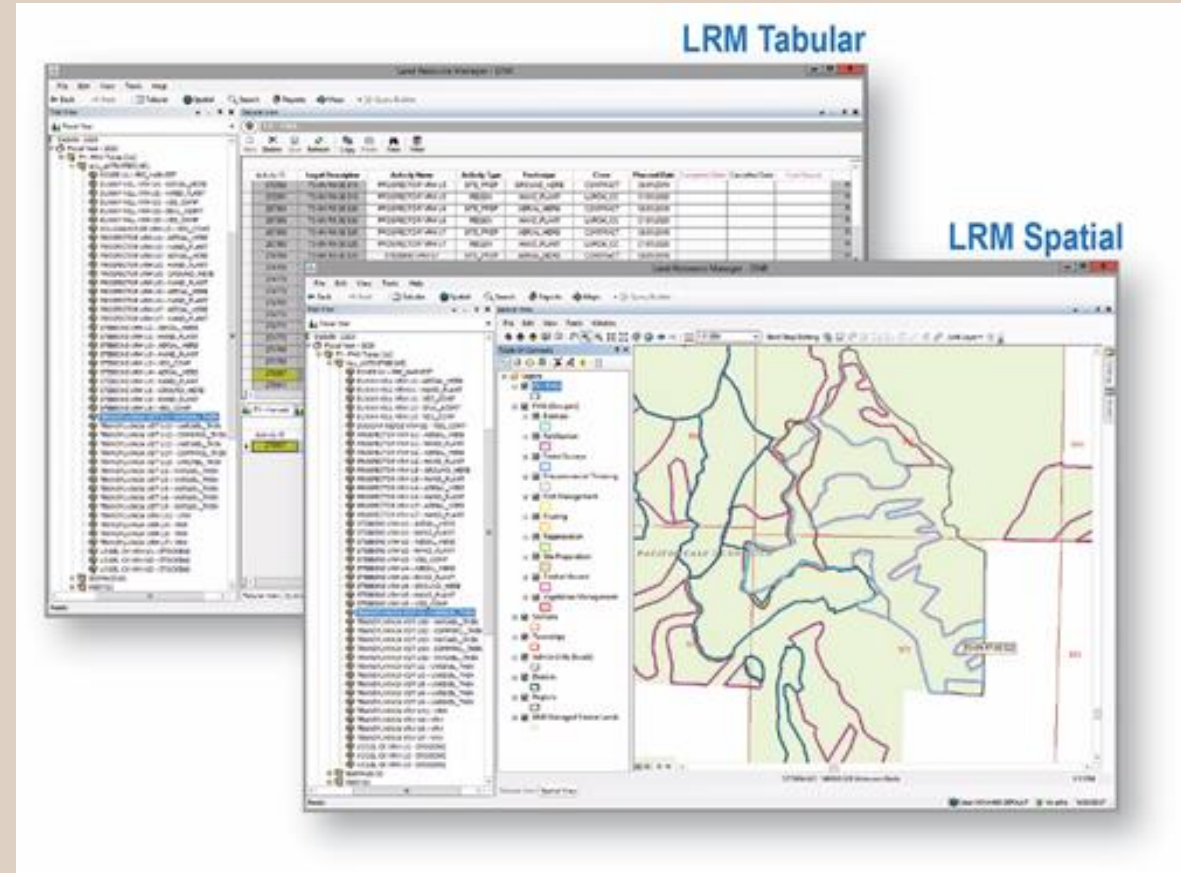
LRM Tabular

LRM Spatial

Land Resource Manager - DNR

File Edit View Tools Help

Back Tabular Spatial Search Reports Maps Query Builder

Activity ID | Legal Description | Activity Name | Activity Type | Technique | Crew | Planned Date | Completed Date | Cancelled Date | Fund Source

Land Resource Manager - DNR

File Edit View Tools Help

Back Tabular Spatial Search Reports Maps Query Builder

Layers

Roads

Tenure

Regions

DNR Managed Forest Lands

Ready